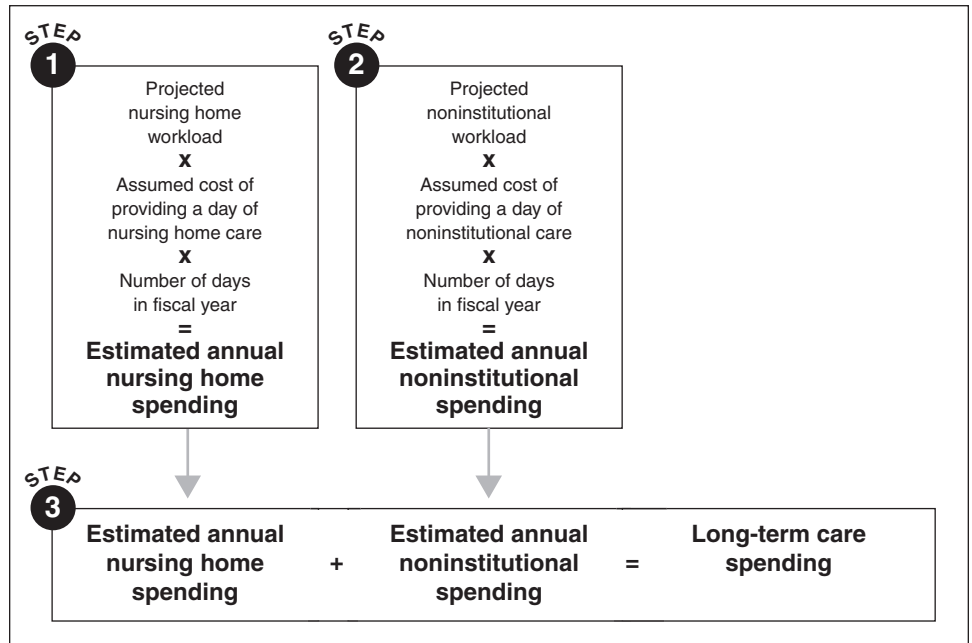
STEP 1

Projected nursing home workload
x
Assumed cost of providing a day of nursing home care
x
Number of days in fiscal year
=
Estimated annual nursing home spending

STEP 2

Projected noninstitutional workload
x
Assumed cost of providing a day of noninstitutional care
x
Number of days in fiscal year
=
Estimated annual noninstitutional spending

STEP 3

Estimated annual nursing home spending + Estimated annual noninstitutional spending = Long-term care spending